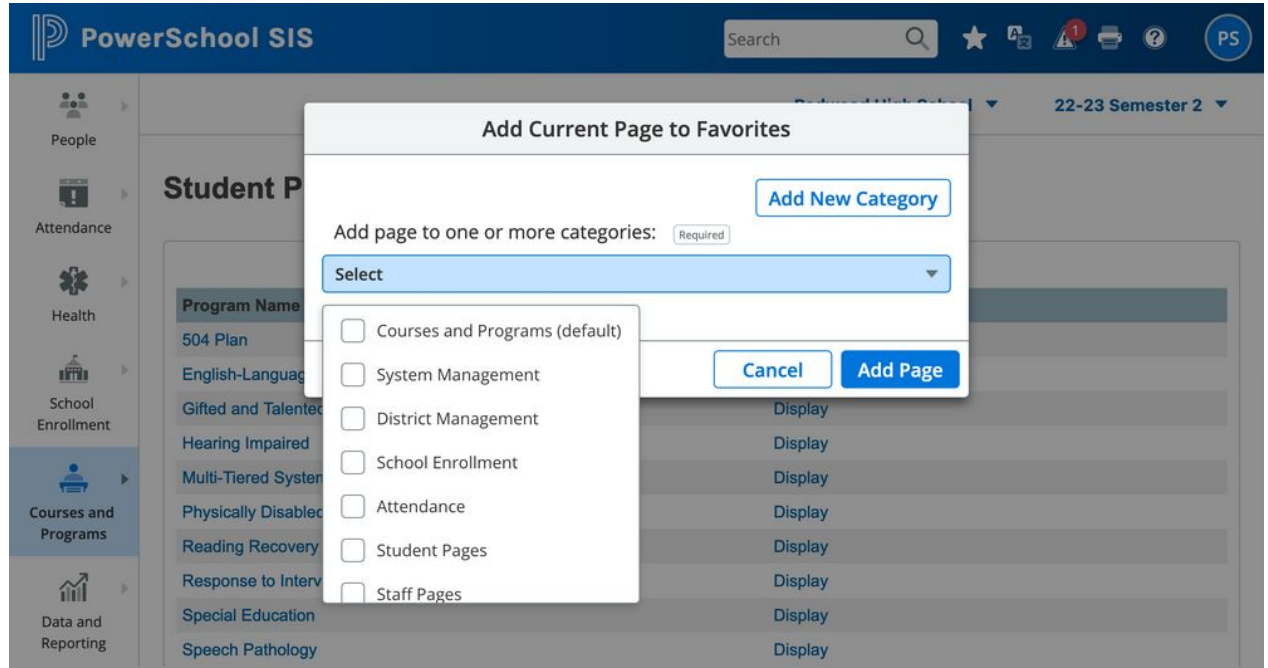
PowerSchool SIS

Search

1

PS

People

Attendance

Health

School Enrollment

Courses and Programs

Data and Reporting

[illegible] ▼

22-23 Semester 2 ▼

Student P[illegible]

Program Name
504 Plan
English-Languag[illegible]
Gifted and Talente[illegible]
Hearing Impaired
Multi-Tiered Syster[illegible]
Physically Disable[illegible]
Reading Recovery
Response to Interv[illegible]
Special Education
Speech Pathology

Display
Display
Display
Display
Display
Display
Display
Display

Add Current Page to Favorites

Add New Category

Add page to one or more categories: Required

Select

Courses and Programs (default)
System Management
District Management
School Enrollment
Attendance
Student Pages
Staff Pages

Cancel

Add Page